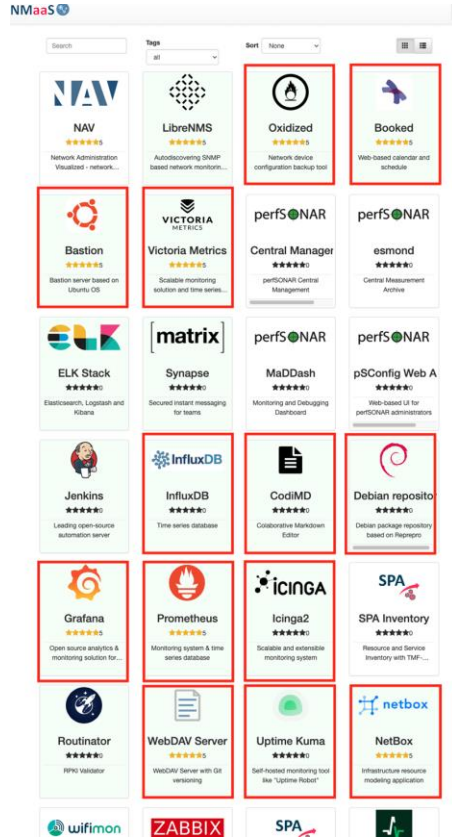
NMaaS

Search

Tags
all

Sort None

NAV
NAV
5
Network Administration Visualized - network...

LibreNMS
5
Autodiscovering SNMP based network monitorin...

Oxidized
5
Network device configuration backup tool

Booked
5
Web-based calendar and schedule

Bastion
5
Bastion server based on Ubuntu OS

VICTORIA METRICS
Victoria Metrics
5
Scalable monitoring solution and time series...

perfSONAR
Central Manager
0
perfSONAR Central Management

perfSONAR
esmond
0
Central Measurement Archive

ELK
ELK Stack
0
Elasticsearch, Logstash and Kibana

[matrix]
Synapse
0
Secured instant messaging for teams

perfSONAR
MaDDash
0
Monitoring and Debugging Dashboard

perfSONAR
pSConfig Web A
0
Web-based UI for perfSONAR administrators

Jenkins
0
Leading open-source automation server

InfluxDB
InfluxDB
0
Time series database

CodiMD
0
Collaborative Markdown Editor

Debian reposito
0
Debian package repository based on Reprepro

Grafana
5
Open source analytics & monitoring solution for...

Prometheus
5
Monitoring system & time series database

ICINGA
Icinga2
0
Scalable and extensible monitoring system

SPA
SPA Inventory
0
Resource and Service Inventory with TMF-...

Routinator
0
RPKI Validator

WebDAV Server
5
WebDAV Server with Git versioning

Uptime Kuma
0
Self-hosted monitoring tool like "Uptime Robot"

netbox
NetBox
5
Infrastructure resource modeling application

wifimon

ZABBIX

SPA